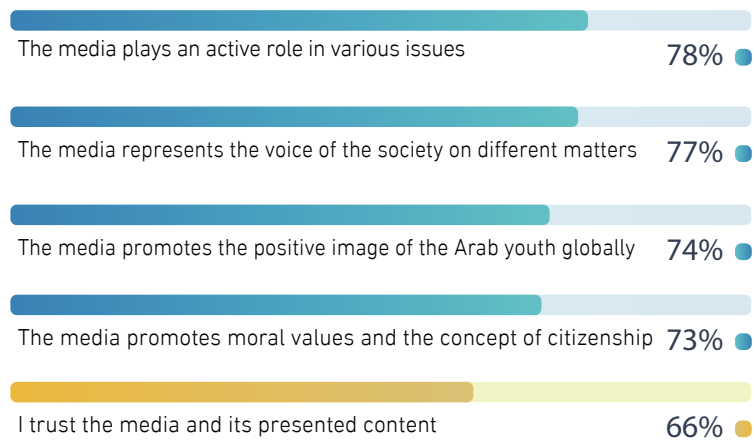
The media plays an active role in various issues 78%

The media represents the voice of the society on different matters 77%

The media promotes the positive image of the Arab youth globally 74%

The media promotes moral values and the concept of citizenship 73%

I trust the media and its presented content 66%